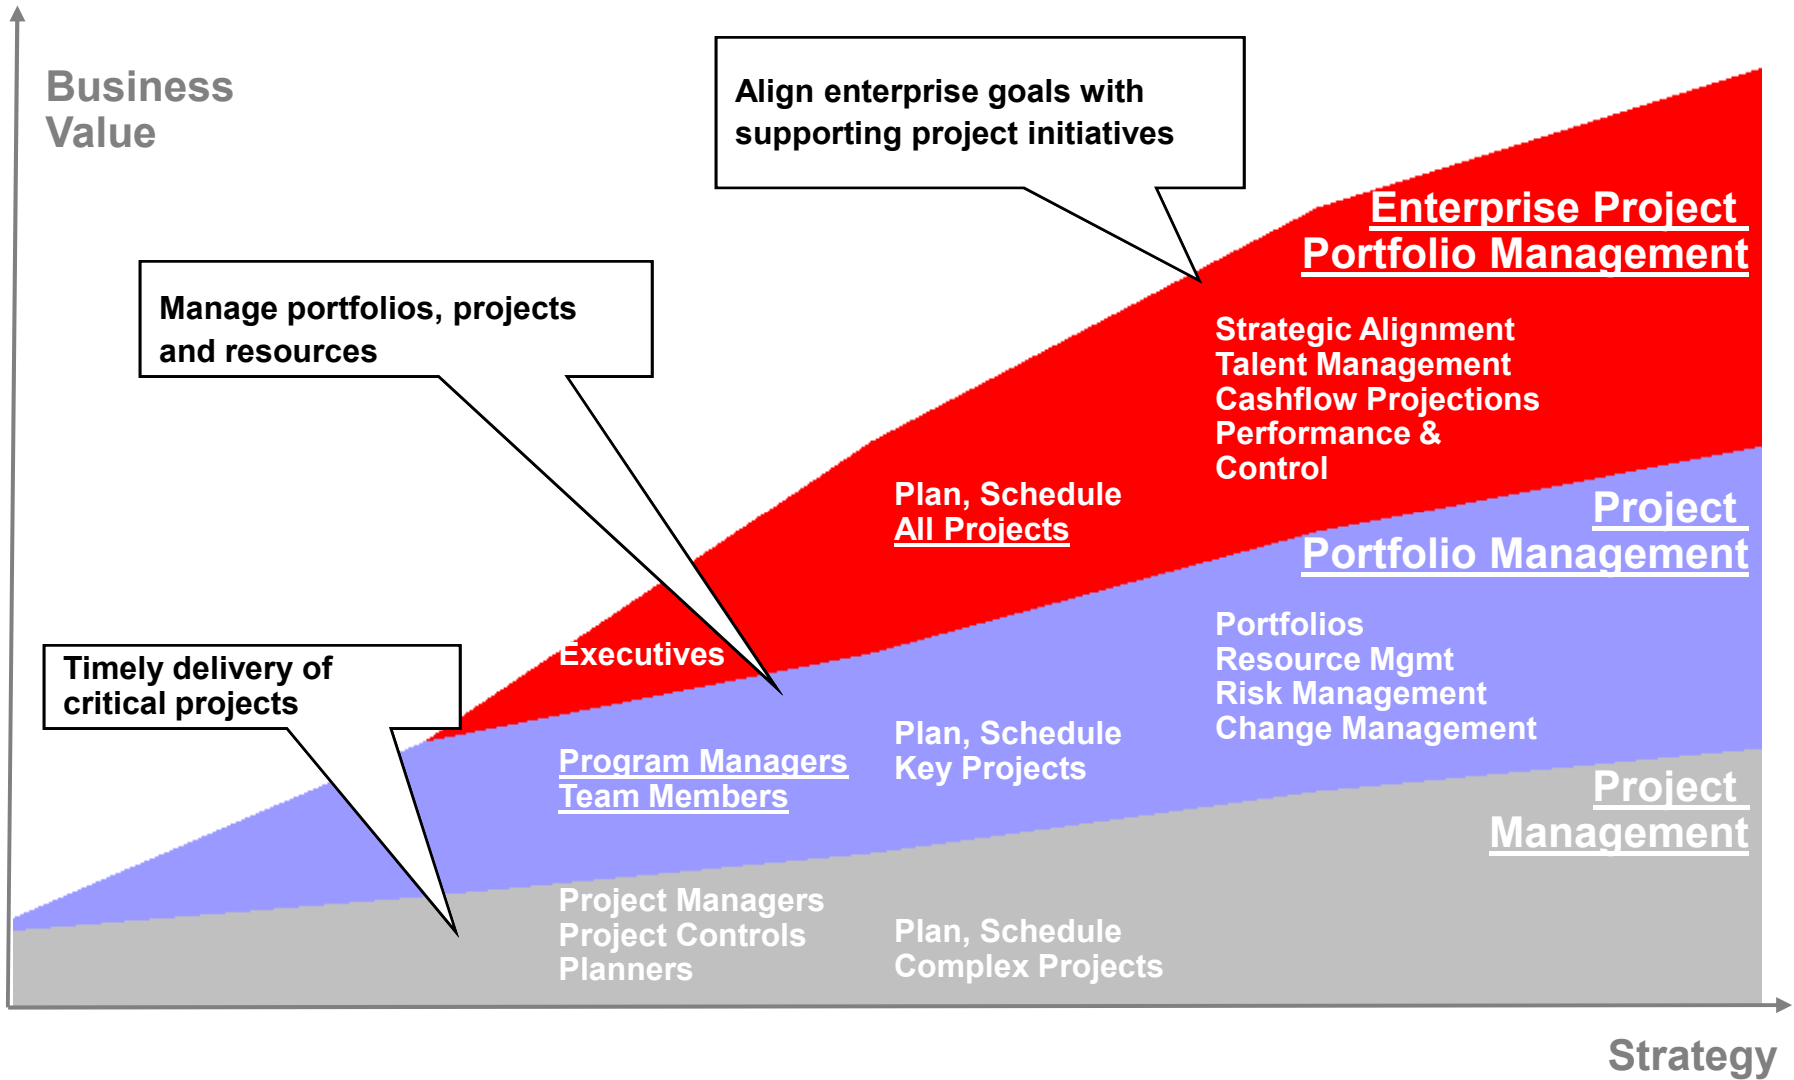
Business Value

Align enterprise goals with supporting project initiatives

Enterprise Project Portfolio Management

Manage portfolios, projects and resources

Strategic Alignment
Talent Management
Cashflow Projections
Performance & Control

Plan, Schedule
All Projects

Project Portfolio Management

Executives

Timely delivery of critical projects

Portfolios
Resource Mgmt
Risk Management
Change Management

Plan, Schedule
Key Projects

Program Managers
Team Members

Project Management

Project Managers
Project Controls
Planners

Plan, Schedule
Complex Projects

Strategy